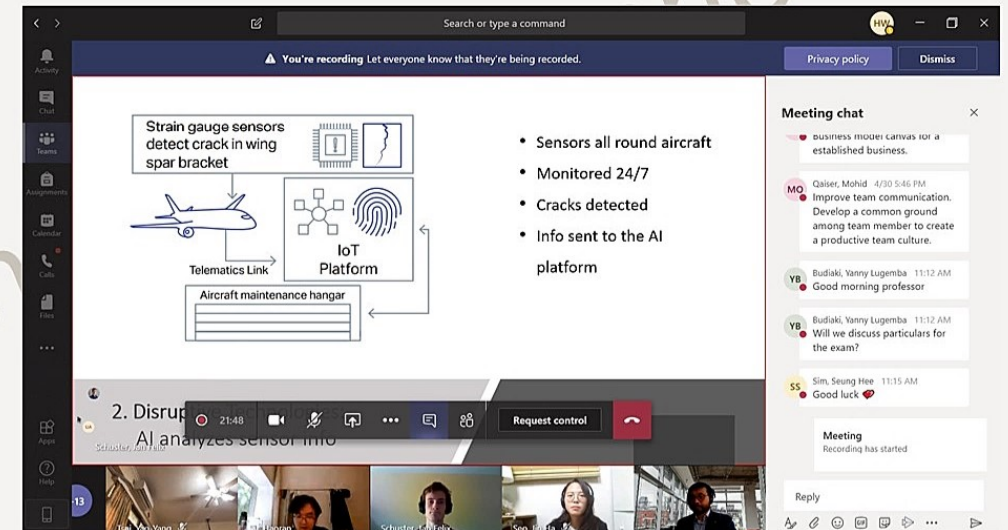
Search or type a command

HW

Activity

Chat

Teams

Assignments

Calendar

Calls

Files

...

Apps

Help

You're recording Let everyone know that they're being recorded.

Privacy policy

Dismiss

Strain gauge sensors detect crack in wing spar bracket

Telematics Link

IoT Platform

Aircraft maintenance hangar

• Sensors all round aircraft

• Monitored 24/7

• Cracks detected

• Info sent to the AI platform

2. Disrup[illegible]

AI analyzes sensor info

Schuster, Jan Felix

21:48

Request control

Meeting chat

business model canvas for a established business.

MO Qaiser, Mohid 4/30 5:46 PM
Improve team communication. Develop a common ground among team member to create a productive team culture.

YB Budiaki, Yanny Lugemba 11:12 AM
Good morning professor

YB Budiaki, Yanny Lugemba 11:12 AM
Will we discuss particulars for the exam?

SS Sim, Seung Hee 11:15 AM
Good luck

Meeting
Recording has started

Reply

+13

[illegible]

Schuster, Jan Felix

Seo, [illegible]